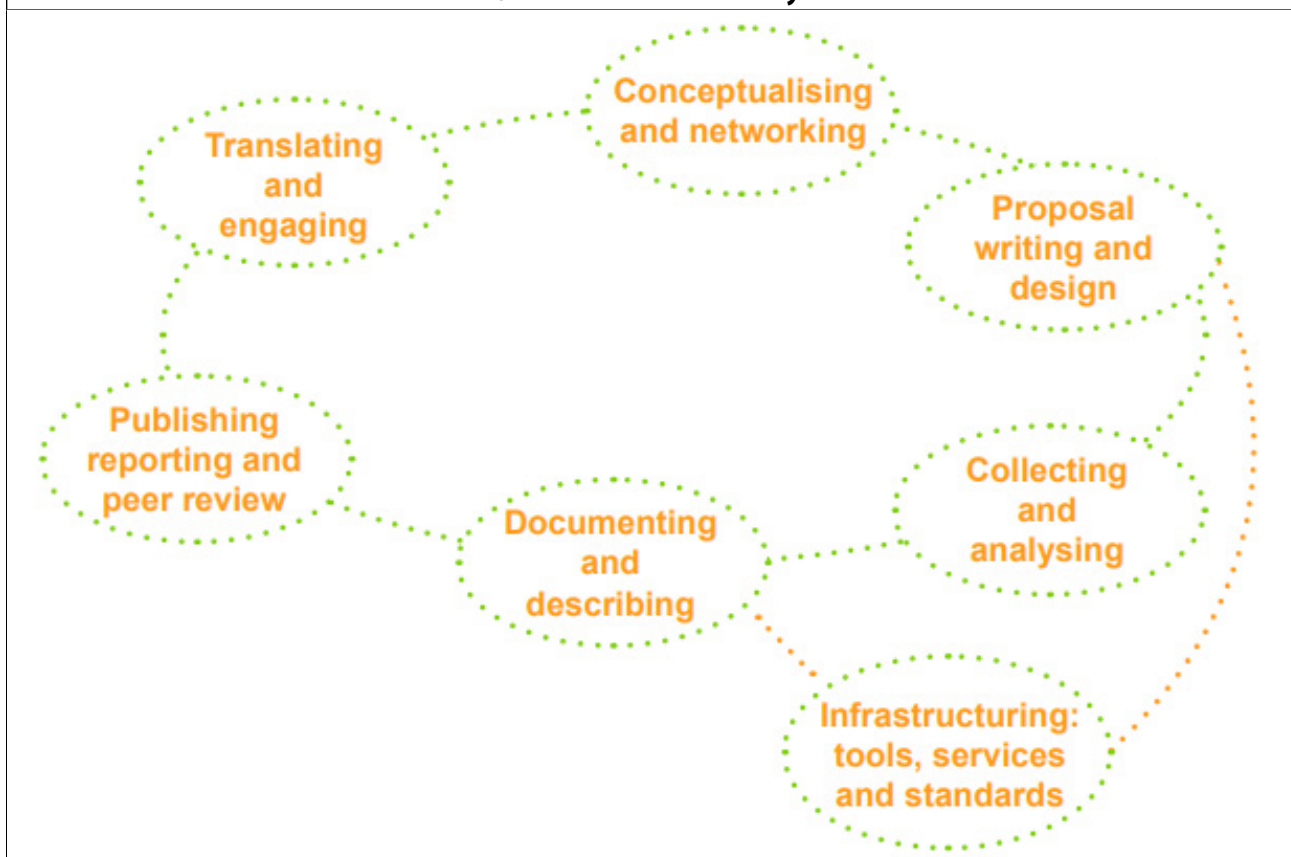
Conceptualising and networking

Proposal writing and design

Collecting and analysing

Documenting and describing

Infrastructuring: tools, services and standards

Publishing reporting and peer review

Translating and engaging